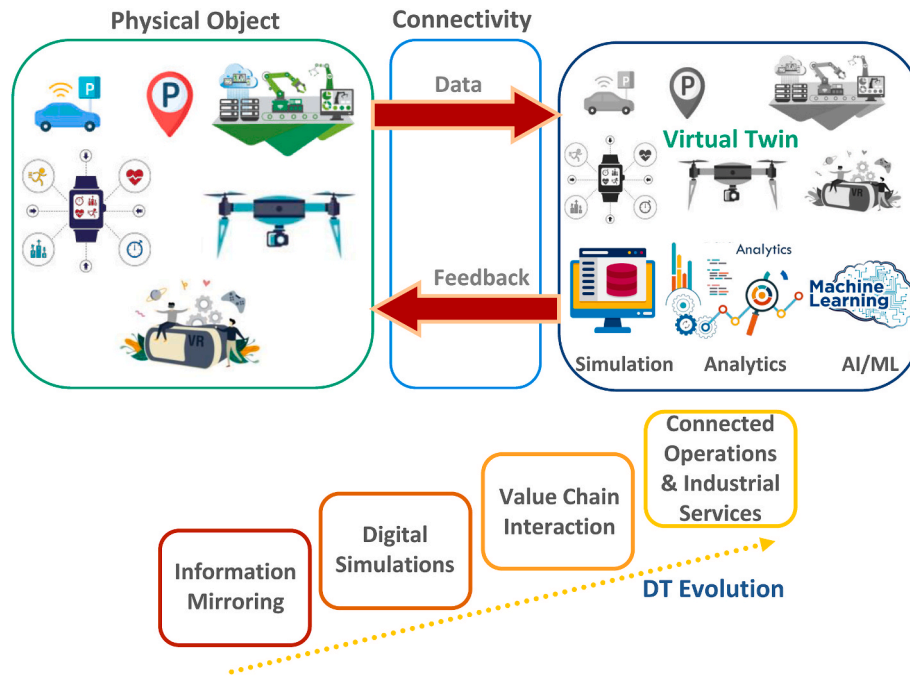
Physical Object

Connectivity

Data

Feedback

P

P

VR

P

Virtual Twin

VR

Analytics

Machine Learning

Simulation

Analytics

AI/ML

Information Mirroring

Digital Simulations

Value Chain Interaction

Connected Operations & Industrial Services

DT Evolution